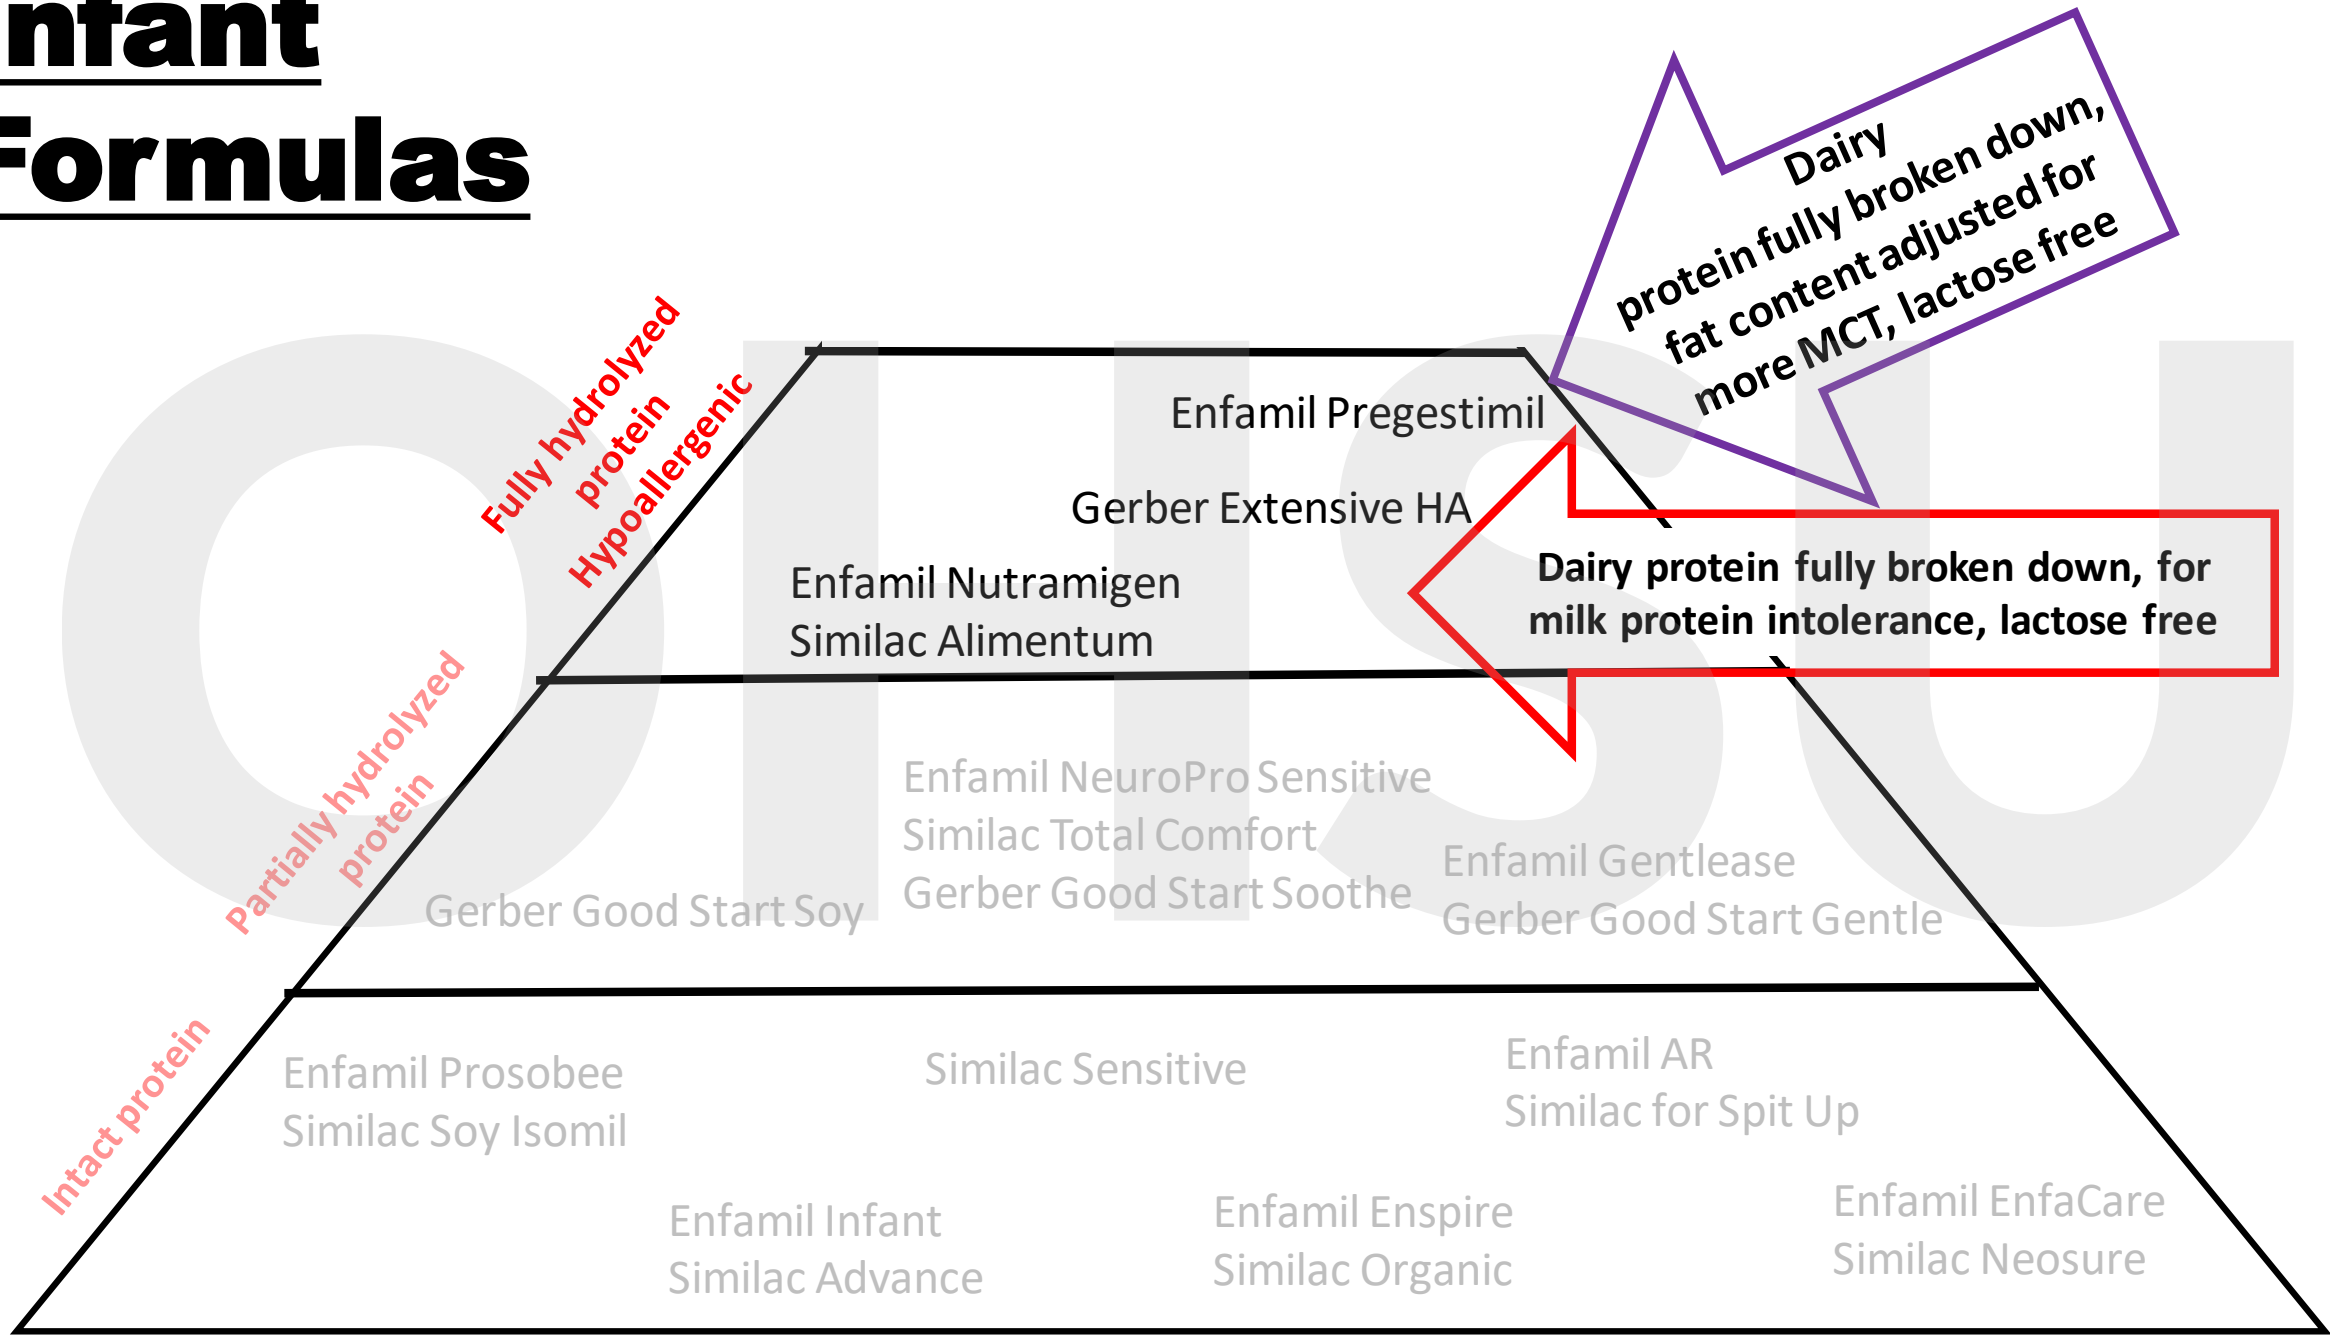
nfant Formulas

Fully hydrolyzed protein Hypoallergenic

Dairy protein fully broken down, fat content adjusted for more MCT, lactose free

Enfamil Pregestimil

Gerber Extensive HA

Dairy protein fully broken down, for milk protein intolerance, lactose free

Enfamil Nutramigen
Similac Alimentum

Partially hydrolyzed protein

Enfamil NeuroPro Sensitive
Similac Total Comfort
Gerber Good Start Soothe

Gerber Good Start Soy

Enfamil Gentlease
Gerber Good Start Gentle

Intact protein

Enfamil Prosobee
Similac Soy Isomil

Similac Sensitive

Enfamil AR
Similac for Spit Up

Enfamil Infant
Similac Advance

Enfamil Enspire
Similac Organic

Enfamil EnfaCare
Similac Neosure

OHSU